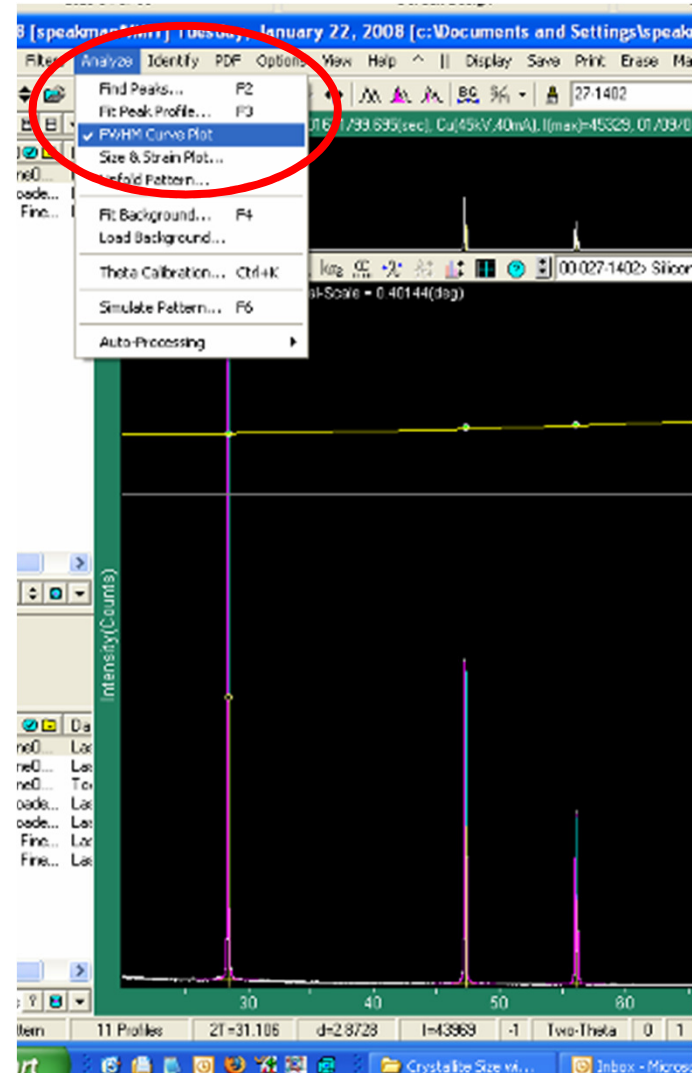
8 [speakman] Tuesday, January 22, 2008 [c:\Documents and Settings\speak

Filters Analyze Identify PDF Options View Help ^ || Display Save Print Erase Ma

Find Peaks... F2
Fit Peak Profile... F3
✔ FWHM Curve Plot
Size & Strain Plot...
Unfold Pattern...
Fit Background... F4
Load Background...
Theta Calibration... Ctrl+K
Simulate Pattern... F6
Auto-Processing ▸

27-1402

01/99.695(sec), Cu(45kV,40mA), I(max)=45329, 01/09/0

00:027-1402> Silicon

-Scale = 0.40144(deg)

ne0...
oade...
Fine...

Da
ne0... La
ne0... La
ne0... To
oade... La
oade... La
Fine... La
Fine... La

Intensity(Counts)

30 40 50 60

Item | 11 Profiles | 2T=31.106 | d=2.8728 | I=43969 | -1 | Two-Theta | 0 | 1

rt | Crystallite Size vi... | Inbox - Micros